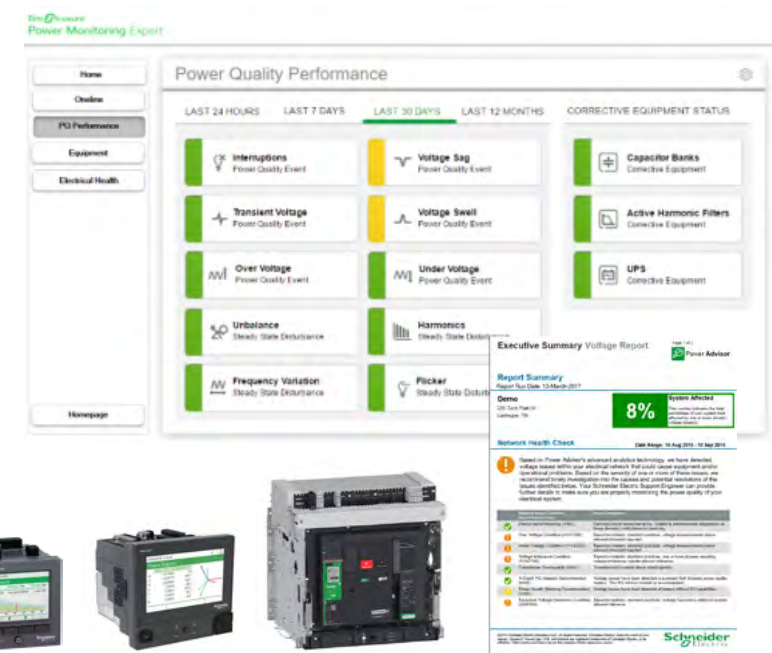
EcoStruxure
Power Monitoring Expert

Home
Oneline
PQ Performance
Equipment
Electrical Health
Homepage

Power Quality Performance

LAST 24 HOURS
LAST 7 DAYS
LAST 30 DAYS
LAST 12 MONTHS
CORRECTIVE EQUIPMENT STATUS

Interruptions
Power Quality Event

Voltage Sag
Power Quality Event

Capacitor Banks
Corrective Equipment

Transient Voltage
Power Quality Event

Voltage Swell
Power Quality Event

Active Harmonic Filters
Corrective Equipment

Over Voltage
Power Quality Event

Under Voltage
Power Quality Event

UPS
Corrective Equipment

Unbalance
Steady State Disturbance

Harmonics
Steady State Disturbance

Frequency Variation
Steady State Disturbance

Flicker
Steady State Disturb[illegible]

Executive Summary Voltage Report
Power Advisor

Report Summary
Report Run Date: 13-March-2017

Demo
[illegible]

8%
System Affected
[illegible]

Network Health Check
Date Range: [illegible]

Based on Power Advisor's advanced analytics technology, we have detected voltage issues within your electrical network that could cause equipment and/or operational problems. Based on the severity of one or more of these issues, we recommend timely investigation into the causes and potential resolutions of the issues identified below. Your Schneider Electric Support Engineer can provide further details to make sure you are properly monitoring the power quality of your electrical system.

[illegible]

Schneider Electric